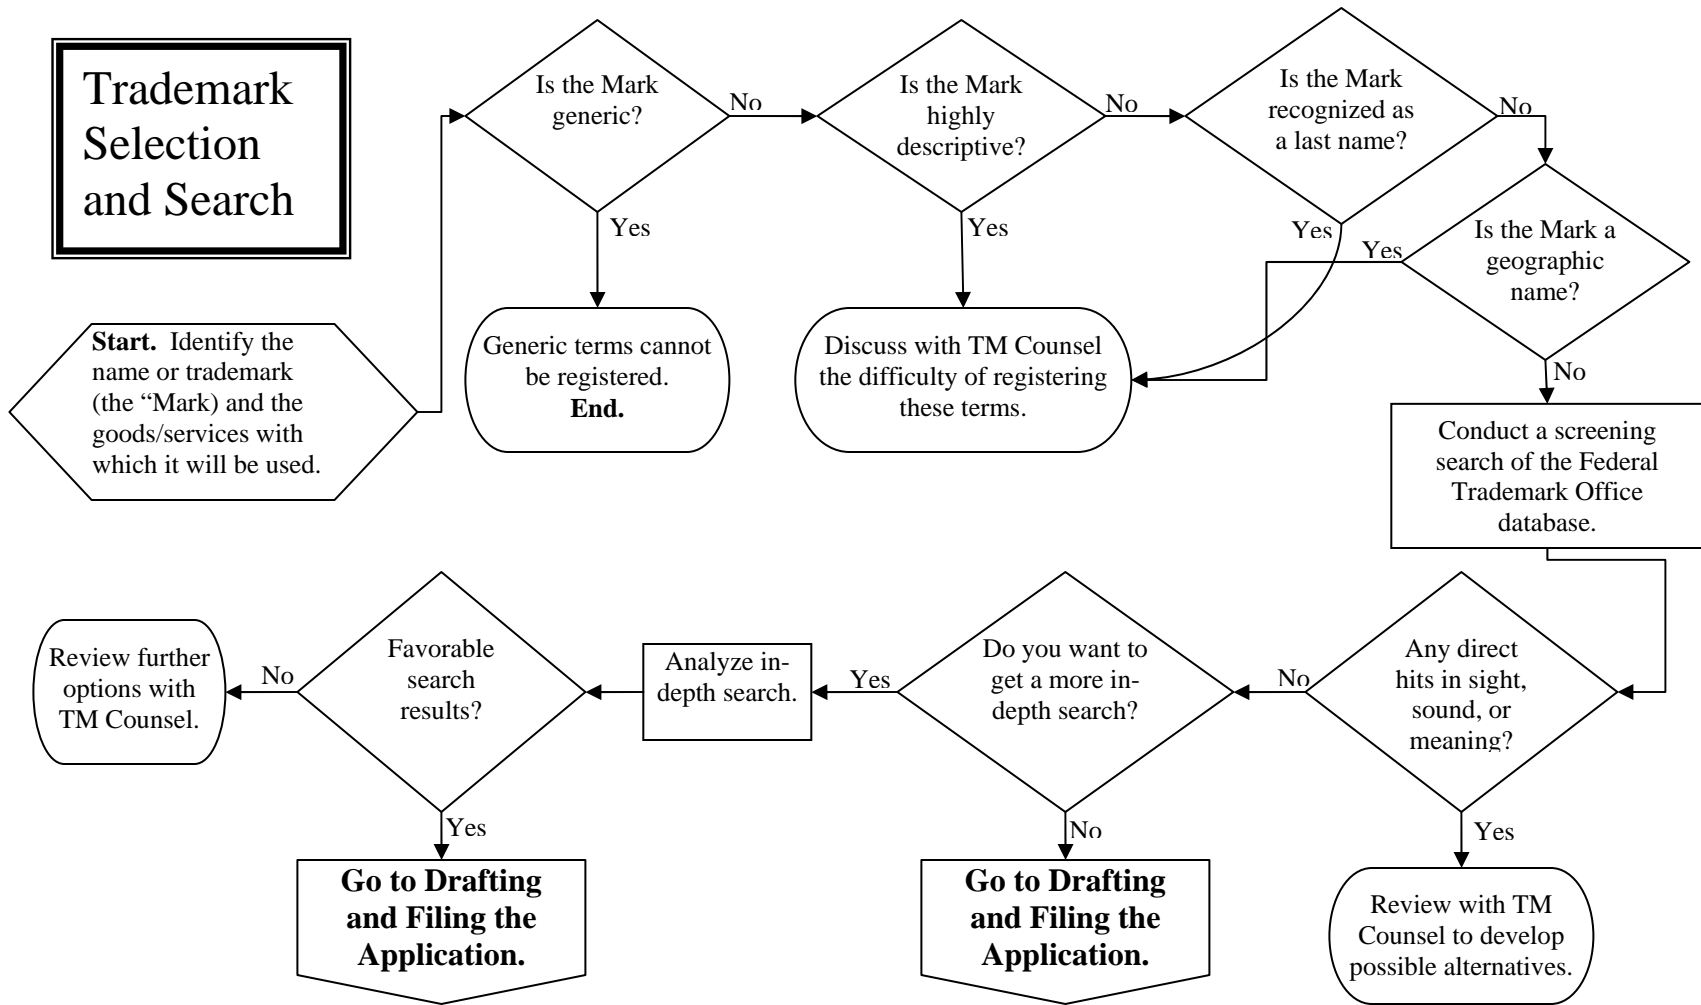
Trademark Selection and Search

**Start.** Identify the name or trademark (the "Mark) and the goods/services with which it will be used.

Is the Mark generic?

No

Yes

Generic terms cannot be registered. **End.**

Is the Mark highly descriptive?

No

Yes

Discuss with TM Counsel the difficulty of registering these terms.

Is the Mark recognized as a last name?

No

Yes

Is the Mark a geographic name?

Yes

No

Conduct a screening search of the Federal Trademark Office database.

Any direct hits in sight, sound, or meaning?

Yes

Review with TM Counsel to develop possible alternatives.

No

Do you want to get a more in-depth search?

No

**Go to Drafting and Filing the Application.**

Yes

Analyze in-depth search.

Favorable search results?

Yes

**Go to Drafting and Filing the Application.**

No

Review further options with TM Counsel.